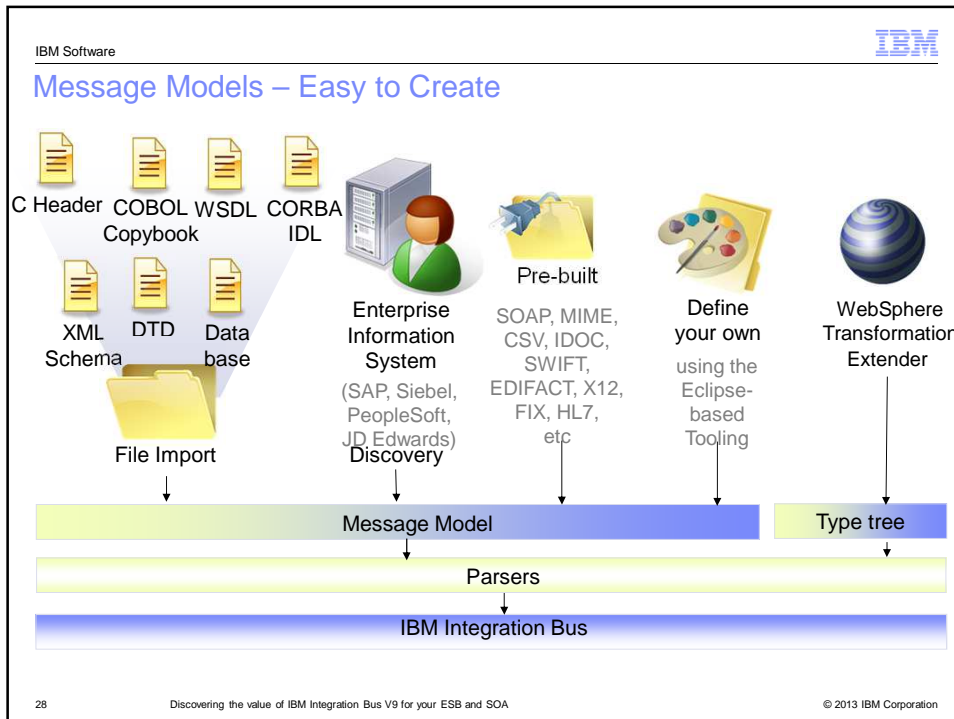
IBM Software

IBM

Message Models – Easy to Create

C Header COBOL Copybook WSDL CORBA IDL

XML Schema DTD Data base

File Import

Enterprise Information System

(SAP, Siebel, PeopleSoft, JD Edwards)

Discovery

Pre-built

SOAP, MIME, CSV, IDOC, SWIFT, EDIFACT, X12, FIX, HL7, etc

Define your own

using the Eclipse-based Tooling

WebSphere Transformation Extender

Message Model

Type tree

Parsers

IBM Integration Bus

28 Discovering the value of IBM Integration Bus V9 for your ESB and SOA © 2013 IBM Corporation